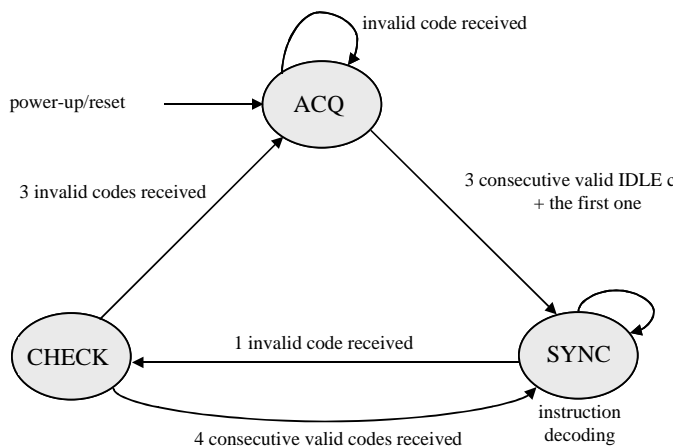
invalid code received

power-up/reset

ACQ

3 invalid codes received

3 consecutive valid IDLE c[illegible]
+ the first one

CHECK

1 invalid code received

SYNC

instruction decoding

4 consecutive valid codes received